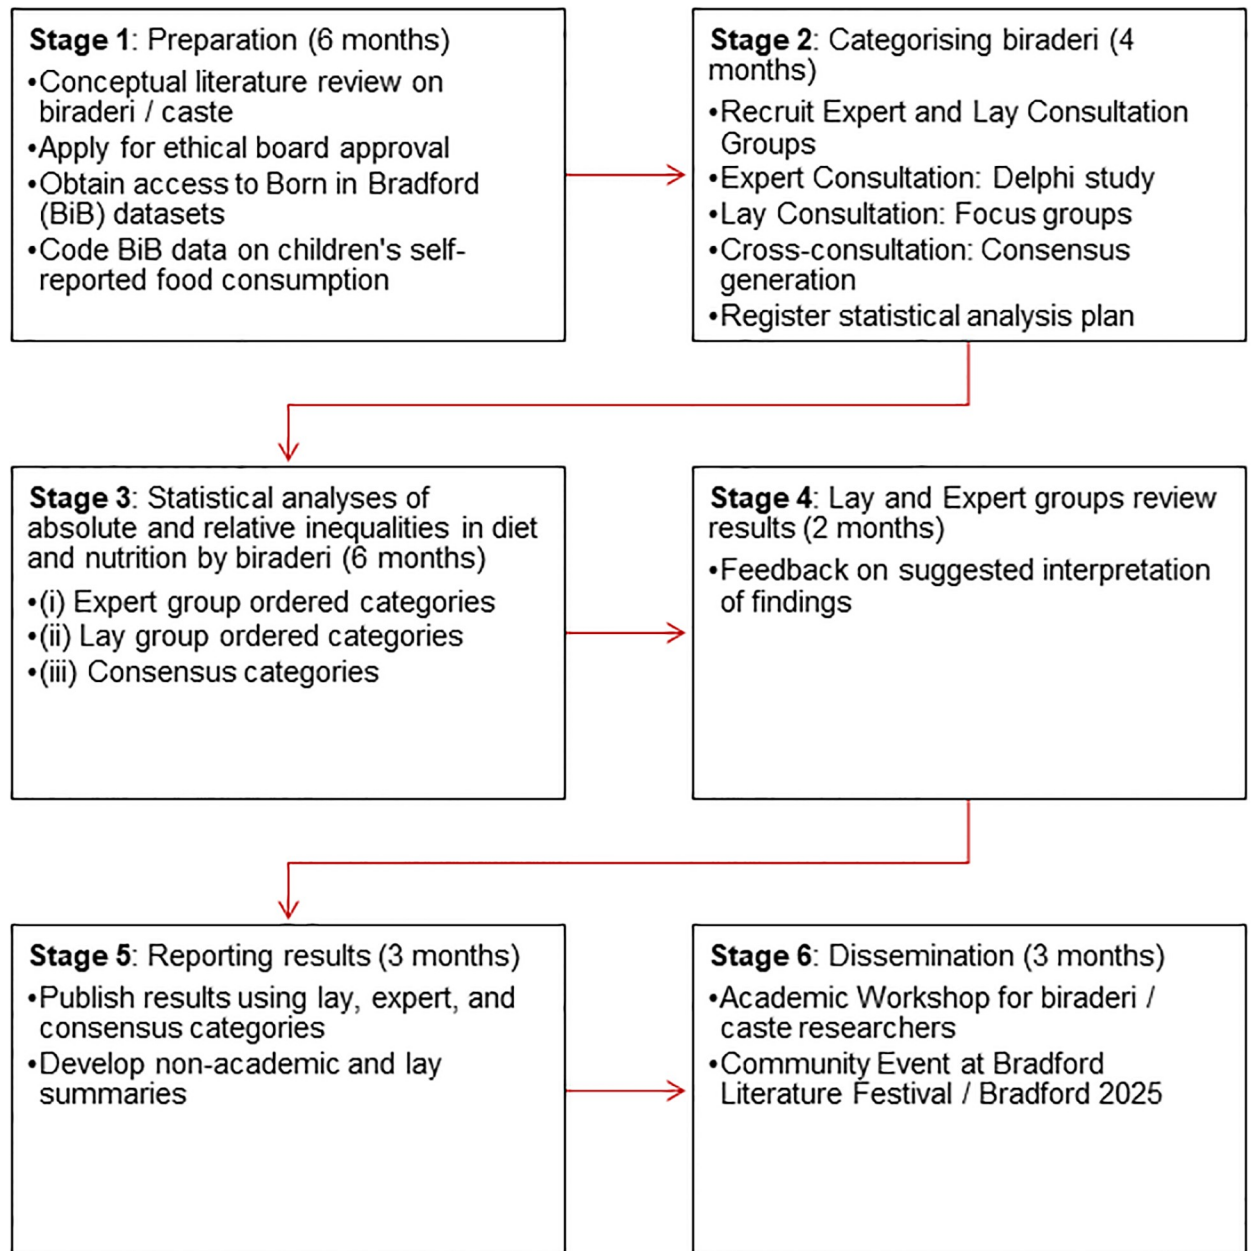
**Stage 1**: Preparation (6 months)

•Conceptual literature review on biraderi / caste
•Apply for ethical board approval
•Obtain access to Born in Bradford (BiB) datasets
•Code BiB data on children's self-reported food consumption

**Stage 2**: Categorising biraderi (4 months)

•Recruit Expert and Lay Consultation Groups
•Expert Consultation: Delphi study
•Lay Consultation: Focus groups
•Cross-consultation: Consensus generation
•Register statistical analysis plan

**Stage 3**: Statistical analyses of absolute and relative inequalities in diet and nutrition by biraderi (6 months)

•(i) Expert group ordered categories
•(ii) Lay group ordered categories
•(iii) Consensus categories

**Stage 4**: Lay and Expert groups review results (2 months)

•Feedback on suggested interpretation of findings

**Stage 5**: Reporting results (3 months)

•Publish results using lay, expert, and consensus categories
•Develop non-academic and lay summaries

**Stage 6**: Dissemination (3 months)

•Academic Workshop for biraderi / caste researchers
•Community Event at Bradford Literature Festival / Bradford 2025